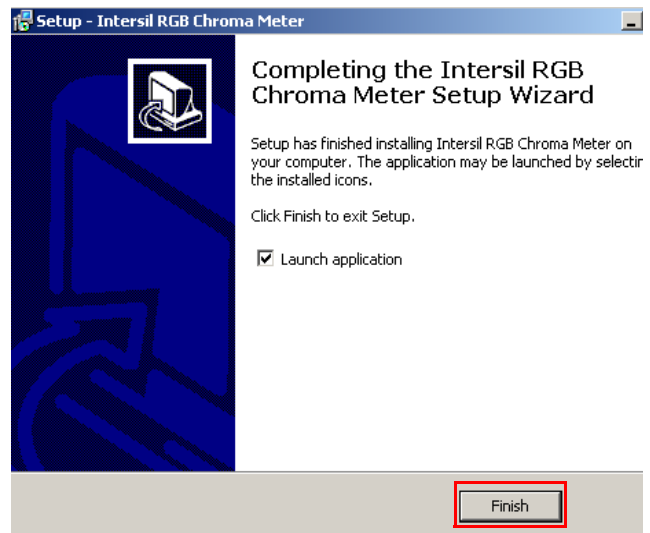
Setup - Intersil RGB Chroma Meter

Completing the Intersil RGB Chroma Meter Setup Wizard

Setup has finished installing Intersil RGB Chroma Meter on your computer. The application may be launched by selectin the installed icons.

Click Finish to exit Setup.

Launch application

Finish